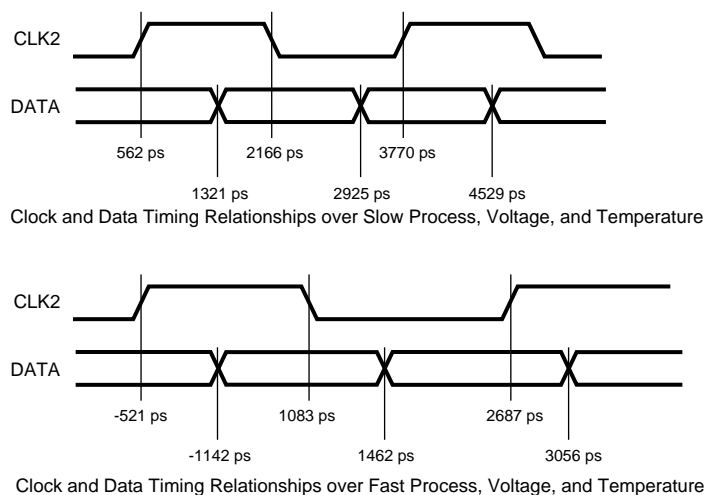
CLK2

DATA

562 ps

2166 ps

3770 ps

1321 ps

2925 ps

4529 ps

Clock and Data Timing Relationships over Slow Process, Voltage, and Temperature

CLK2

DATA

-521 ps

1083 ps

2687 ps

-1142 ps

1462 ps

3056 ps

Clock and Data Timing Relationships over Fast Process, Voltage, and Temperature